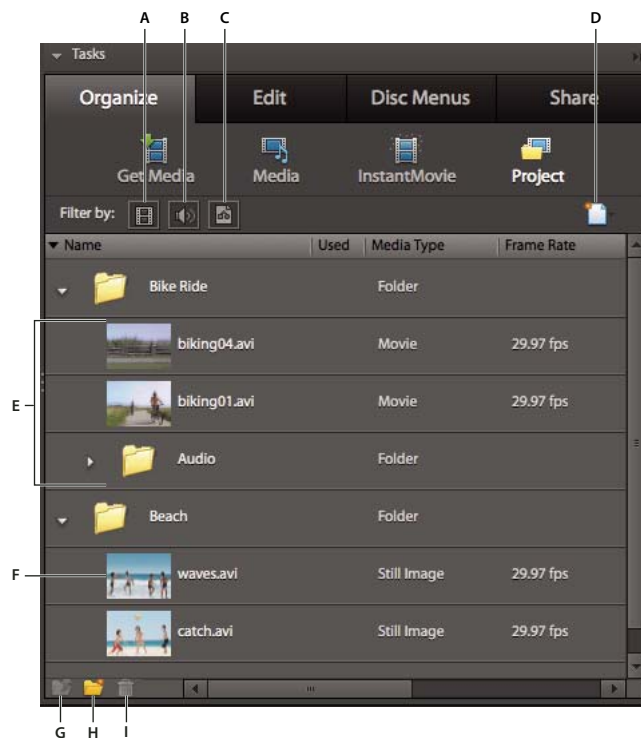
A B C D

Tasks

Organize | Edit | Disc Menus | Share

Get Media | Media | InstantMovie | Project

Filter by:

| Name | Used | Media Type | Frame Rate |
|---|---|---|---|
| Bike Ride | | Folder | |
| biking04.avi | | Movie | 29.97 fps |
| biking01.avi | | Movie | 29.97 fps |
| Audio | | Folder | |
| Beach | | Folder | |
| waves.avi | | Still Image | 29.97 fps |
| catch.avi | | Still Image | 29.97 fps |

E

F

G H I